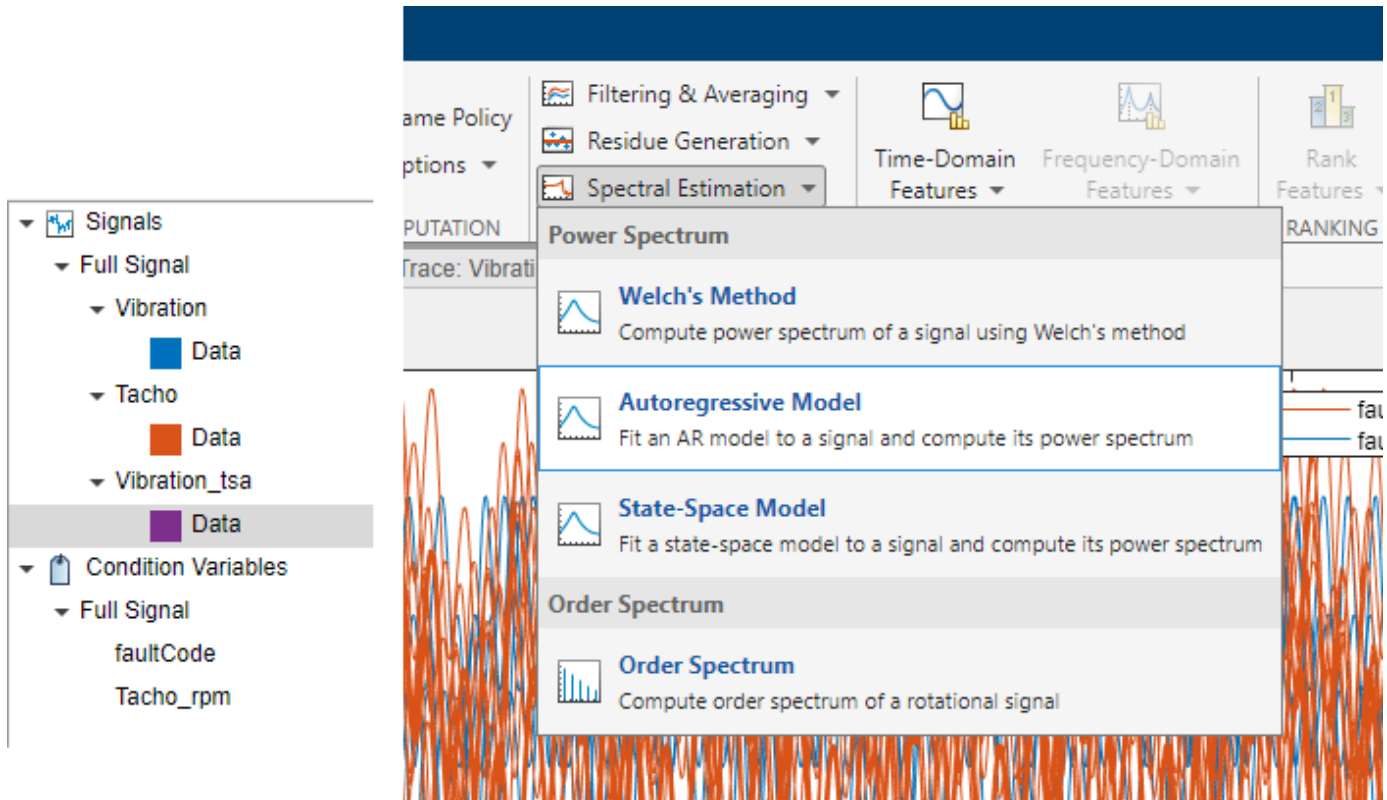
Signals
Full Signal
Vibration
Data
Tacho
Data
Vibration_tsa
Data
Condition Variables
Full Signal
faultCode
Tacho_rpm

ame Policy
ptions
PUTATION
Trace: Vibrati

Filtering & Averaging
Residue Generation
Spectral Estimation

Time-Domain Features
Frequency-Domain Features
Rank Features
RANKING

Power Spectrum
Welch's Method
Compute power spectrum of a signal using Welch's method
Autoregressive Model
Fit an AR model to a signal and compute its power spectrum
State-Space Model
Fit a state-space model to a signal and compute its power spectrum
Order Spectrum
Order Spectrum
Compute order spectrum of a rotational signal

fau
fau